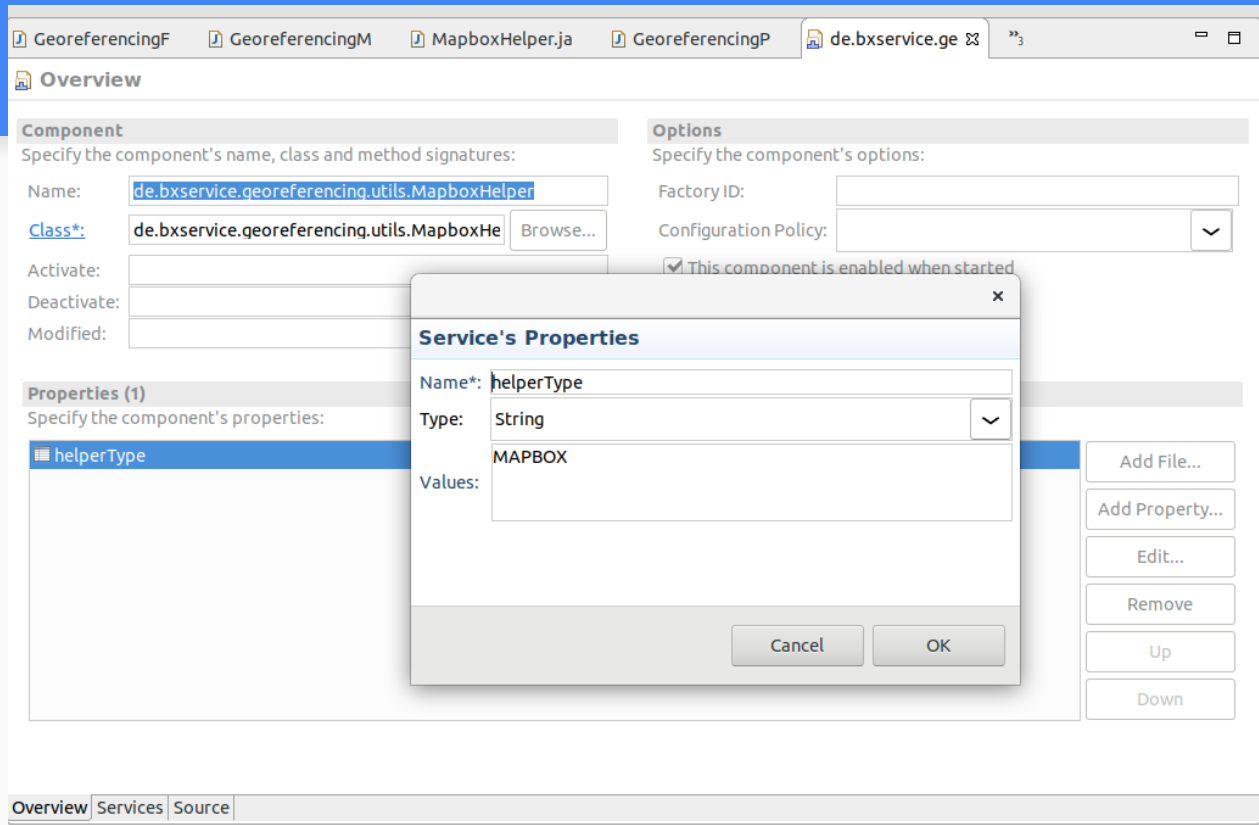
GeoreferencingF GeoreferencingM MapboxHelper.ja GeoreferencingP de.bxservice.ge »3

Overview

Component
Specify the component's name, class and method signatures:
Name: de.bxservice.georeferencing.utils.MapboxHelper
Class*: de.bxservice.georeferencing.utils.MapboxHe Browse...
Activate:
Deactivate:
Modified:

Options
Specify the component's options:
Factory ID:
Configuration Policy:
This component is enabled when started

Properties (1)
Specify the component's properties:
helperType

Add File...
Add Property...
Edit...
Remove
Up
Down

Service's Properties
Name*: helperType
Type: String
Values: MAPBOX
Cancel OK

Overview Services Source